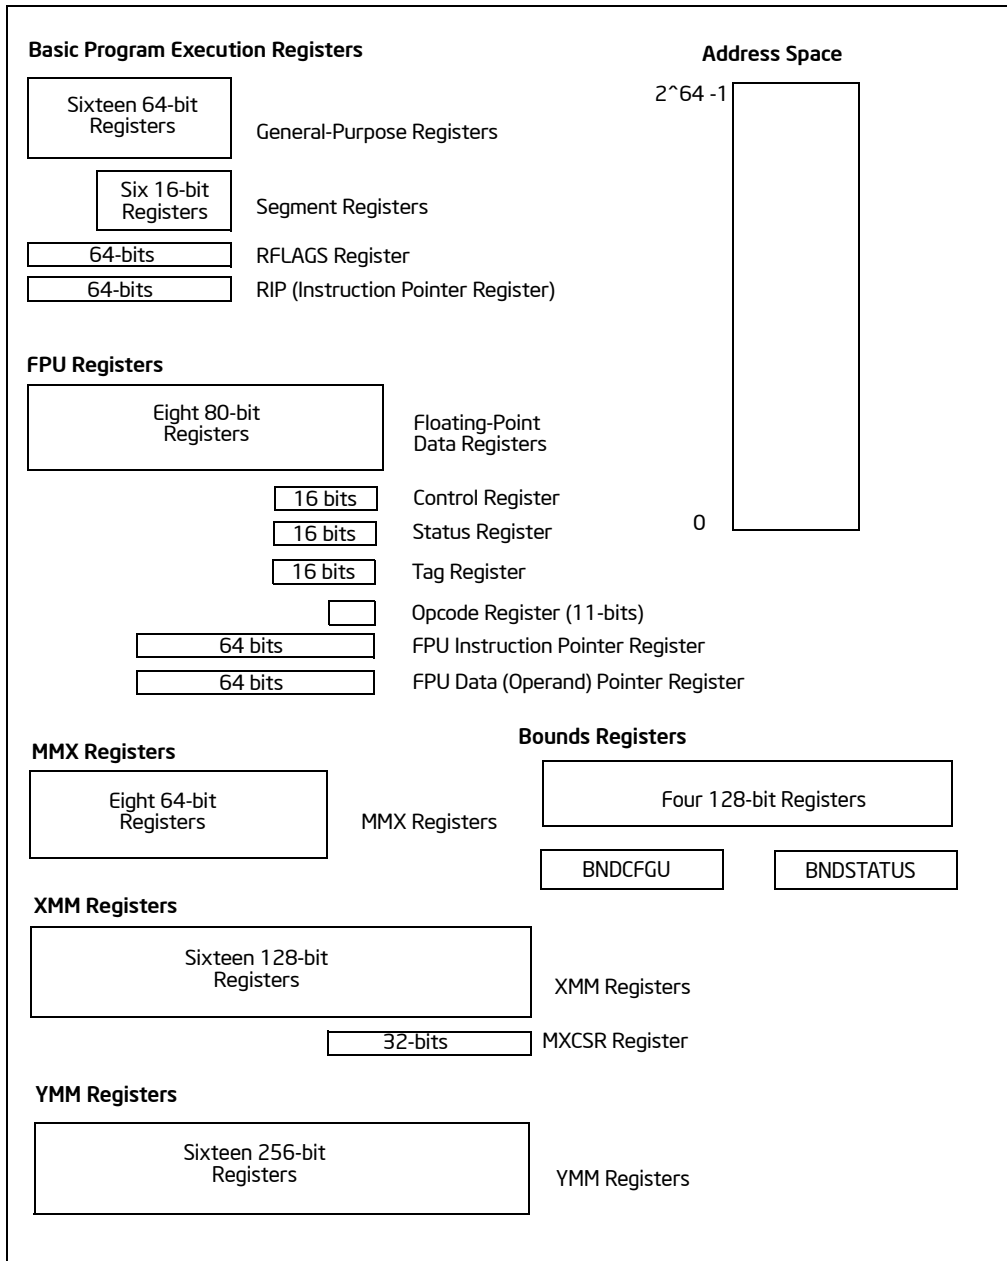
Basic Program Execution Registers

Sixteen 64-bit Registers

General-Purpose Registers

Six 16-bit Registers

Segment Registers

64-bits

RFLAGS Register

64-bits

RIP (Instruction Pointer Register)

Address Space

2^64 -1

0

FPU Registers

Eight 80-bit Registers

Floating-Point Data Registers

16 bits

Control Register

16 bits

Status Register

16 bits

Tag Register

Opcode Register (11-bits)

64 bits

FPU Instruction Pointer Register

64 bits

FPU Data (Operand) Pointer Register

MMX Registers

Eight 64-bit Registers

MMX Registers

Bounds Registers

Four 128-bit Registers

BNDCFGU

BNDSTATUS

XMM Registers

Sixteen 128-bit Registers

XMM Registers

32-bits

MXCSR Register

YMM Registers

Sixteen 256-bit Registers

YMM Registers